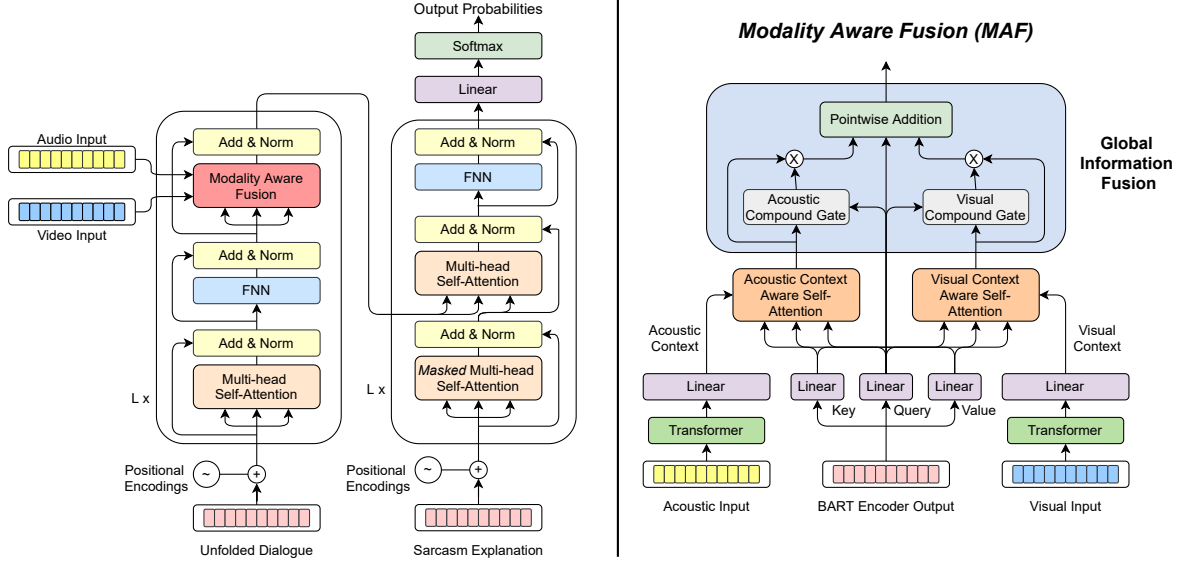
Output Probabilities

Softmax

Linear

Audio Input

Add & Norm

Modality Aware Fusion

Video Input

Add & Norm

FNN

Add & Norm

Multi-head Self-Attention

L x

Positional Encodings

Unfolded Dialogue

Add & Norm

FNN

Add & Norm

Multi-head Self-Attention

Add & Norm

*Masked* Multi-head Self-Attention

L x

Positional Encodings

Sarcasm Explanation

***Modality Aware Fusion (MAF)***

Pointwise Addition

X

X

Acoustic Compound Gate

Visual Compound Gate

**Global Information Fusion**

Acoustic Context Aware Self-Attention

Visual Context Aware Self-Attention

Acoustic Context

Visual Context

Linear

Linear

Linear

Linear

Linear

Key

Query

Value

Transformer

Transformer

Acoustic Input

BART Encoder Output

Visual Input